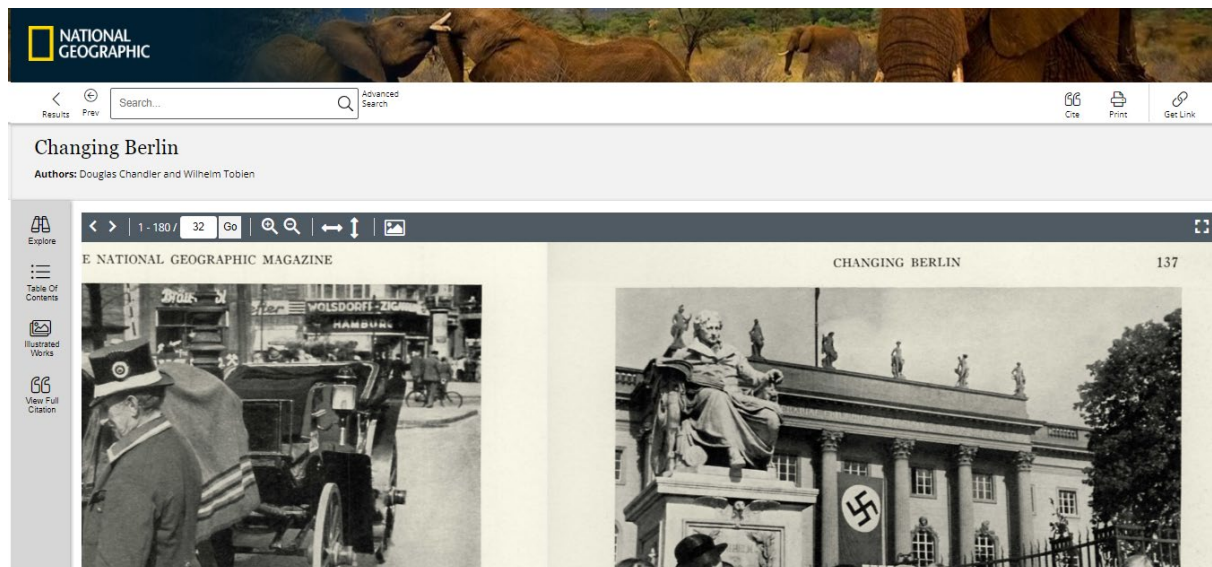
NATIONAL GEOGRAPHIC

Results Prev Search... Advanced Search

Cite Print Get Link

Changing Berlin

Authors: Douglas Chandler and Wilhelm Tobien

Explore

Table Of Contents

Illustrated Works

View Full Citation

1 - 180 / 32 Go

E NATIONAL GEOGRAPHIC MAGAZINE

CHANGING BERLIN 137

WOLSDORFF-ZIGA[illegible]
HAMBURG